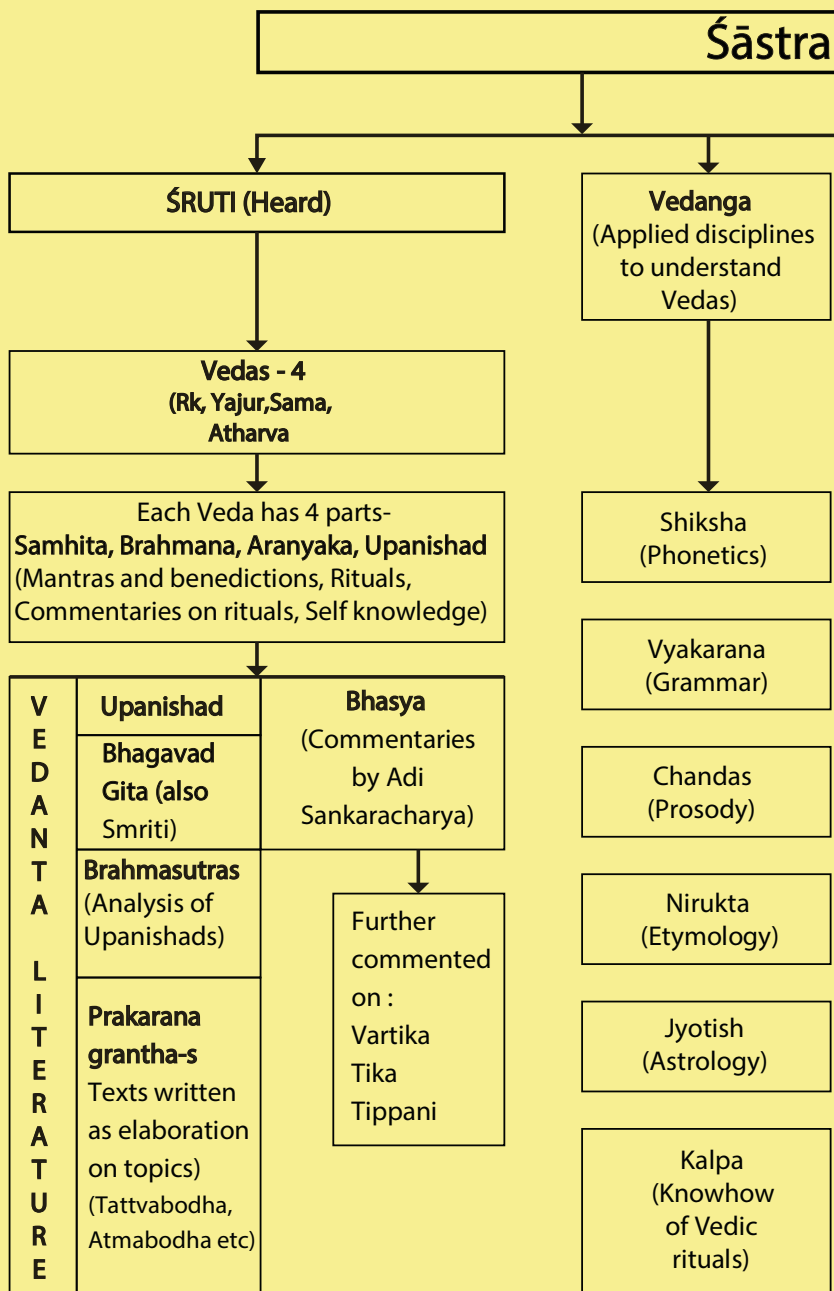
Śāstra

ŚRUTI (Heard)

Vedanga (Applied disciplines to understand Vedas)

Vedas - 4 (Rk, Yajur,Sama, Atharva

Each Veda has 4 parts- Samhita, Brahmana, Aranyaka, Upanishad (Mantras and benedictions, Rituals, Commentaries on rituals, Self knowledge)

VEDANTA LITERATURE

Upanishad

Bhagavad Gita (also Smriti)

Brahmasutras (Analysis of Upanishads)

Prakarana grantha-s Texts written as elaboration on topics) (Tattvabodha, Atmabodha etc)

Bhasya (Commentaries by Adi Sankaracharya)

Further commented on : Vartika Tika Tippani

Shiksha (Phonetics)

Vyakarana (Grammar)

Chandas (Prosody)

Nirukta (Etymology)

Jyotish (Astrology)

Kalpa (Knowhow of Vedic rituals)